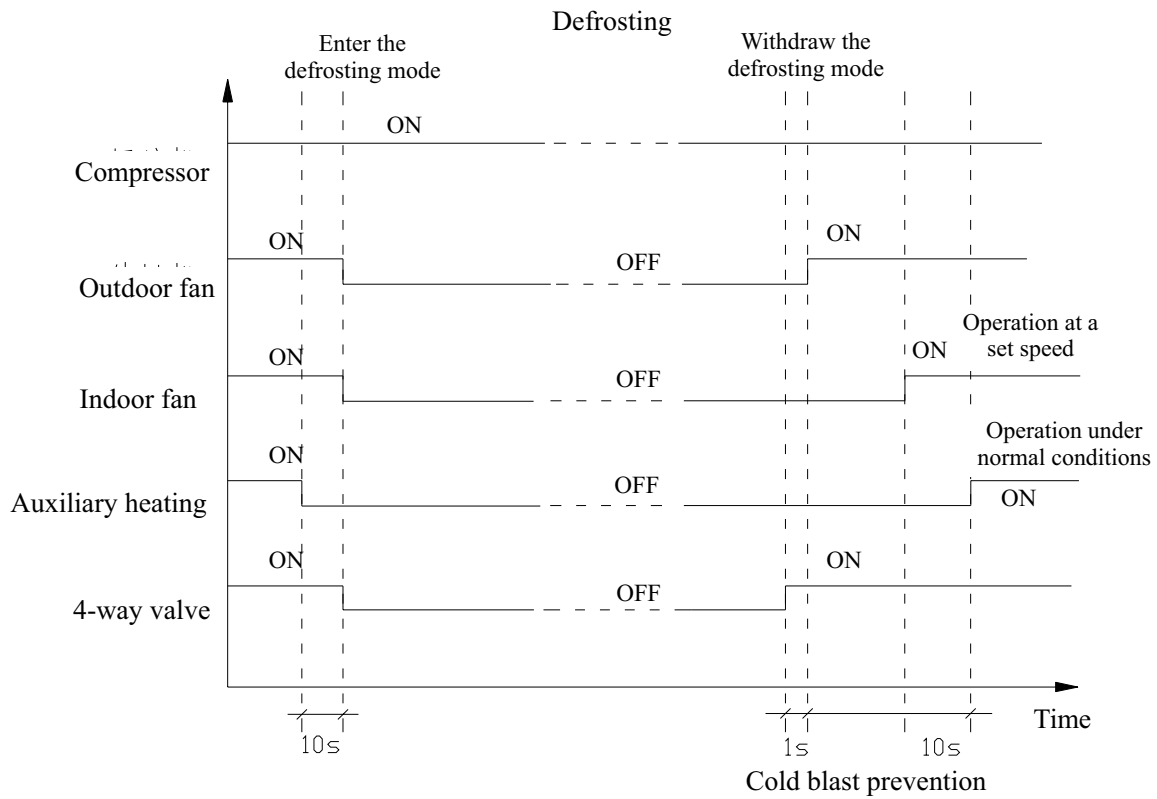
Defrosting

Enter the defrosting mode

Withdraw the defrosting mode

ON

Compressor

ON

OFF

ON

Outdoor fan

Operation at a set speed

ON

OFF

ON

Indoor fan

Operation under normal conditions

ON

OFF

Auxiliary heating

ON

ON

OFF

ON

4-way valve

Time

10s

1s

10s

Cold blast prevention